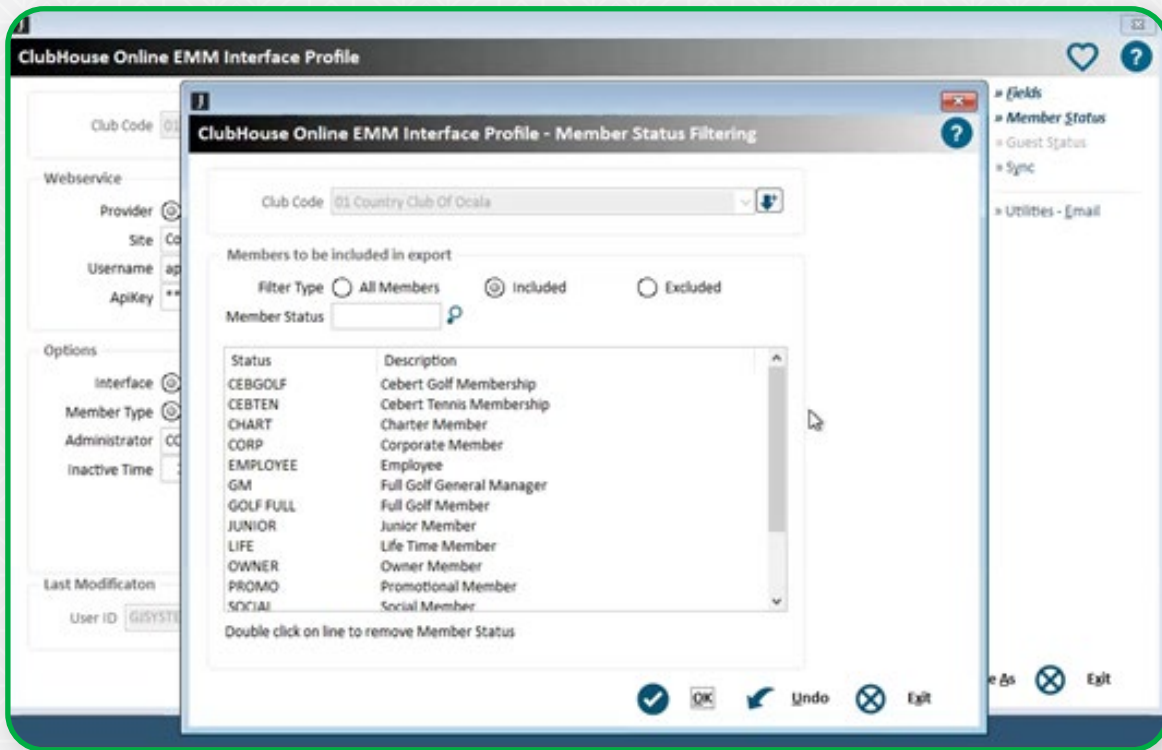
ClubHouse Online EMM Interface Profile

Club Code 01

Webservice

Provider

Site Co

Username ap

ApiKey **

Options

Interface

Member Type

Administrator CC

Inactive Time

Last Modificaton

User ID GJSYSTE

» Fields
» Member Status
» Guest Status
» Sync

» Utilities - Email

e As Exit

ClubHouse Online EMM Interface Profile - Member Status Filtering

Club Code 01 Country Club Of Ocala

Members to be included in export

Filter Type All Members Included Excluded

Member Status

| Status | Description |
|---|---|
| CEBGOLF | Cebert Golf Membership |
| CEBTEN | Cebert Tennis Membership |
| CHART | Charter Member |
| CORP | Corporate Member |
| EMPLOYEE | Employee |
| GM | Full Golf General Manager |
| GOLF FULL | Full Golf Member |
| JUNIOR | Junior Member |
| LIFE | Life Time Member |
| OWNER | Owner Member |
| PROMO | Promotional Member |
| SOCIAL | Social Member |

Double click on line to remove Member Status

OK Undo Exit